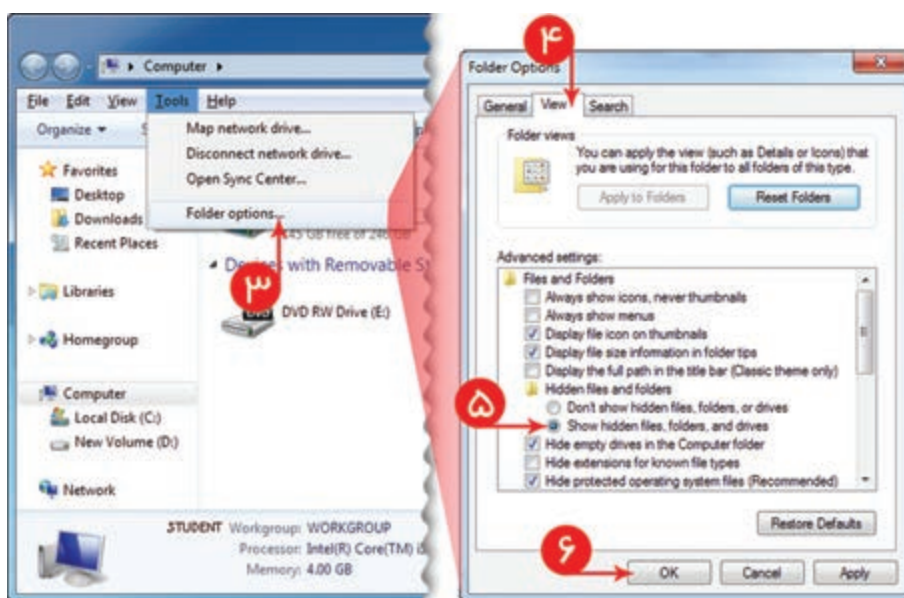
Computer ▸

File Edit View Tools Help

Organize ▾

Map network drive...
Disconnect network drive...
Open Sync Center...
Folder options...

Favorites
Desktop
Downloads
Recent Places

Libraries

Homegroup

Computer
Local Disk (C:)
New Volume (D:)

Network

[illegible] GB free of 240 GB

Devices with Removable S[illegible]

۳

DVD RW Drive (E:)

STUDENT Workgroup: WORKGROUP
Processor: Intel(R) Core(TM) i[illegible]
Memory: 4.00 GB

۴

Folder Options

General View Search

Folder views

You can apply the view (such as Details or Icons) that you are using for this folder to all folders of this type.

Apply to Folders Reset Folders

Advanced settings:

Files and Folders
Always show icons, never thumbnails
Always show menus
Display file icon on thumbnails
Display file size information in folder tips
Display the full path in the title bar (Classic theme only)
Hidden files and folders
Don't show hidden files, folders, or drives
Show hidden files, folders, and drives
Hide empty drives in the Computer folder
Hide extensions for known file types
Hide protected operating system files (Recommended)

۵

Restore Defaults

۶

OK Cancel Apply